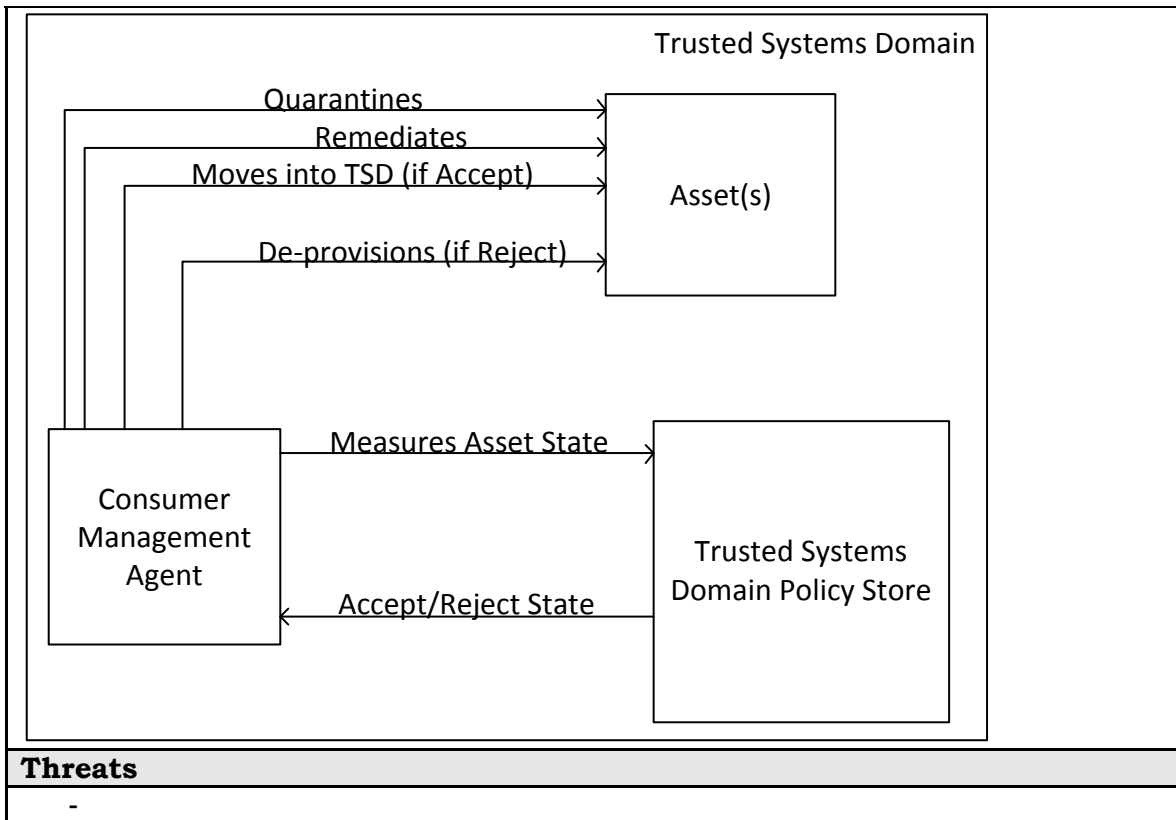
Trusted Systems Domain

Quarantines

Remediates

Moves into TSD (if Accept)

De-provisions (if Reject)

Asset(s)

Measures Asset State

Consumer Management Agent

Trusted Systems Domain Policy Store

Accept/Reject State

**Threats**

-